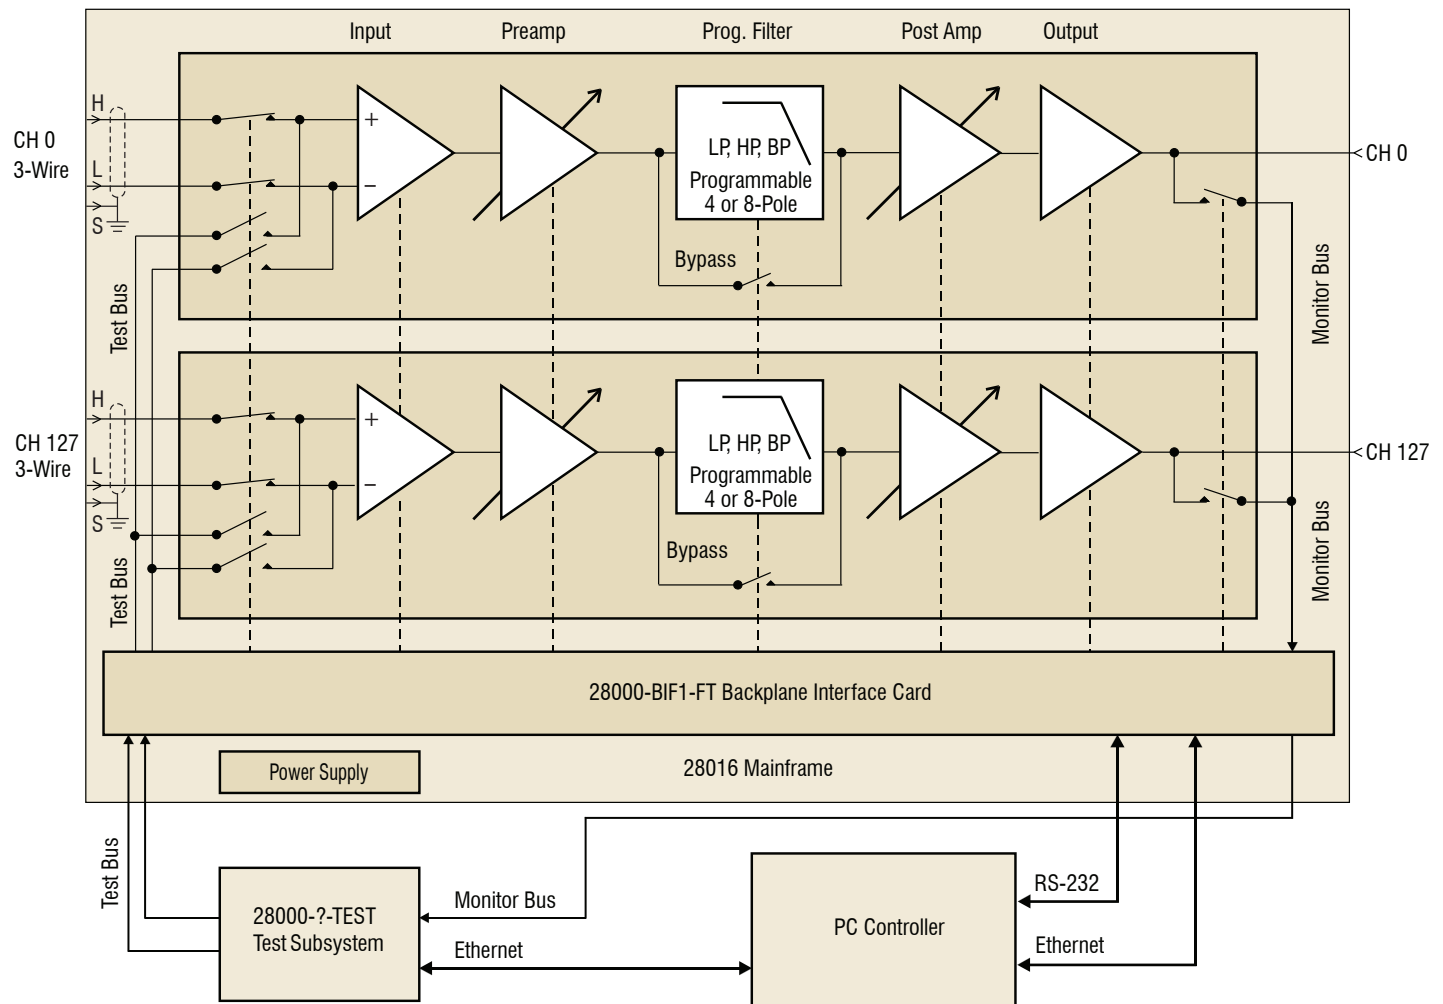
Input
Preamp
Prog. Filter
Post Amp
Output

CH 0
3-Wire
H
L
S
+
−
LP, HP, BP
Programmable
4 or 8-Pole
Bypass
CH 0
Test Bus
Monitor Bus

CH 127
3-Wire
H
L
S
+
−
LP, HP, BP
Programmable
4 or 8-Pole
Bypass
CH 127
Test Bus
Monitor Bus

28000-BIF1-FT Backplane Interface Card
Power Supply
28016 Mainframe

Test Bus
28000-?-TEST
Test Subsystem
Monitor Bus
Ethernet
PC Controller
RS-232
Ethernet